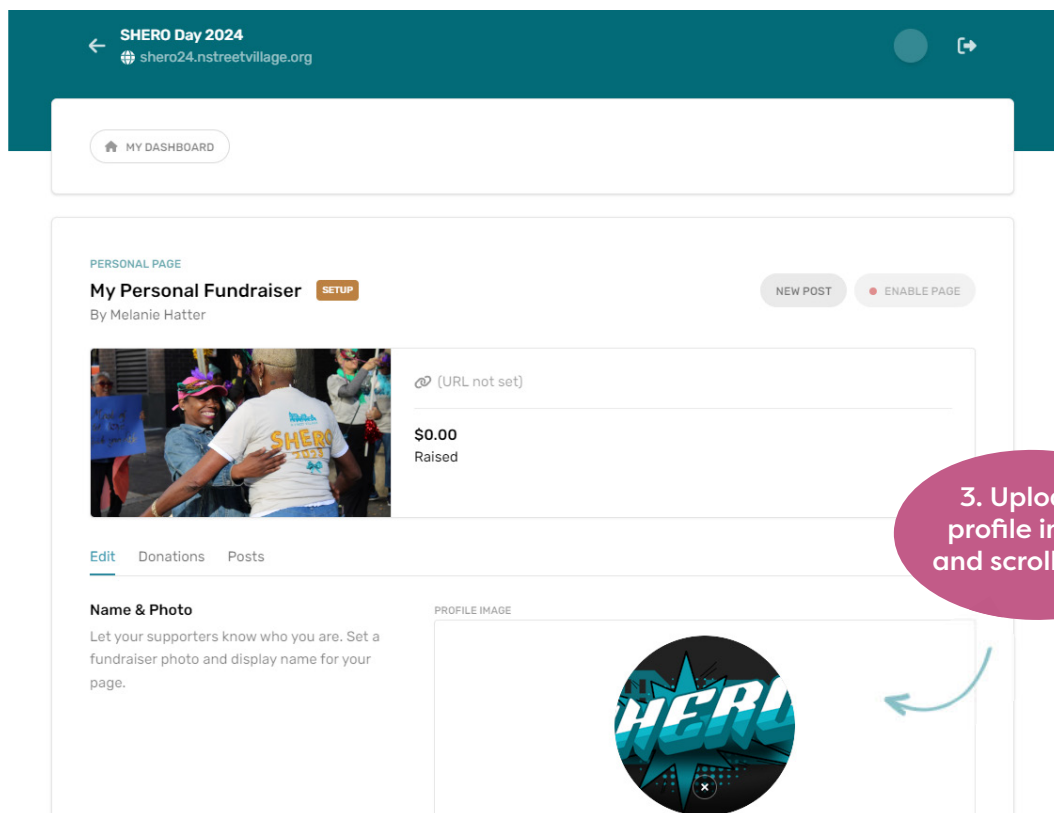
SHERO Day 2024
shero24.nstreetvillage.org

MY DASHBOARD

PERSONAL PAGE
My Personal Fundraiser SETUP
By Melanie Hatter

NEW POST
ENABLE PAGE

SHERO

(URL not set)

$0.00
Raised

3. Uplo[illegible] profile i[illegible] and scroll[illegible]

Edit Donations Posts

Name & Photo
Let your supporters know who you are. Set a fundraiser photo and display name for your page.

PROFILE IMAGE

HERO

×